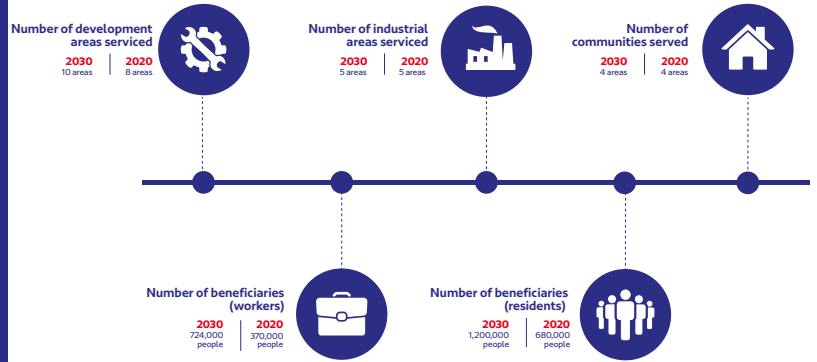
Number of development areas serviced

2030
10 areas

2020
8 areas

Number of industrial areas serviced

2030
5 areas

2020
5 areas

Number of communities served

2030
4 areas

2020
4 areas

Number of beneficiaries (workers)

2030
724,000 people

2020
370,000 people

Number of beneficiaries (residents)

2030
1,200,000 people

2020
680,000 people